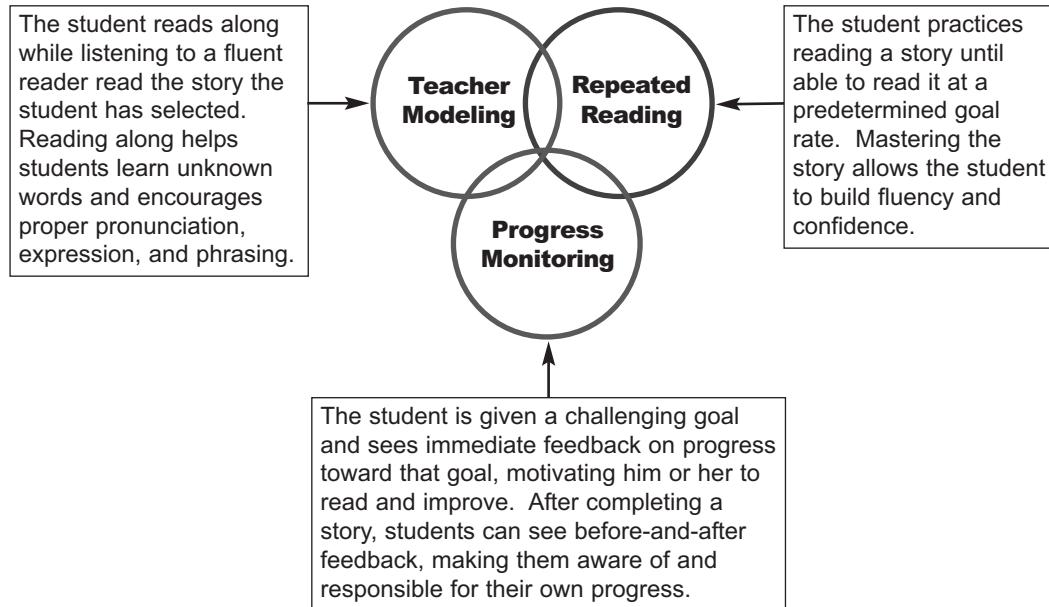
The student reads along while listening to a fluent reader read the story the student has selected. Reading along helps students learn unknown words and encourages proper pronunciation, expression, and phrasing.

Teacher Modeling

Repeated Reading

Progress Monitoring

The student practices reading a story until able to read it at a predetermined goal rate. Mastering the story allows the student to build fluency and confidence.

The student is given a challenging goal and sees immediate feedback on progress toward that goal, motivating him or her to read and improve. After completing a story, students can see before-and-after feedback, making them aware of and responsible for their own progress.